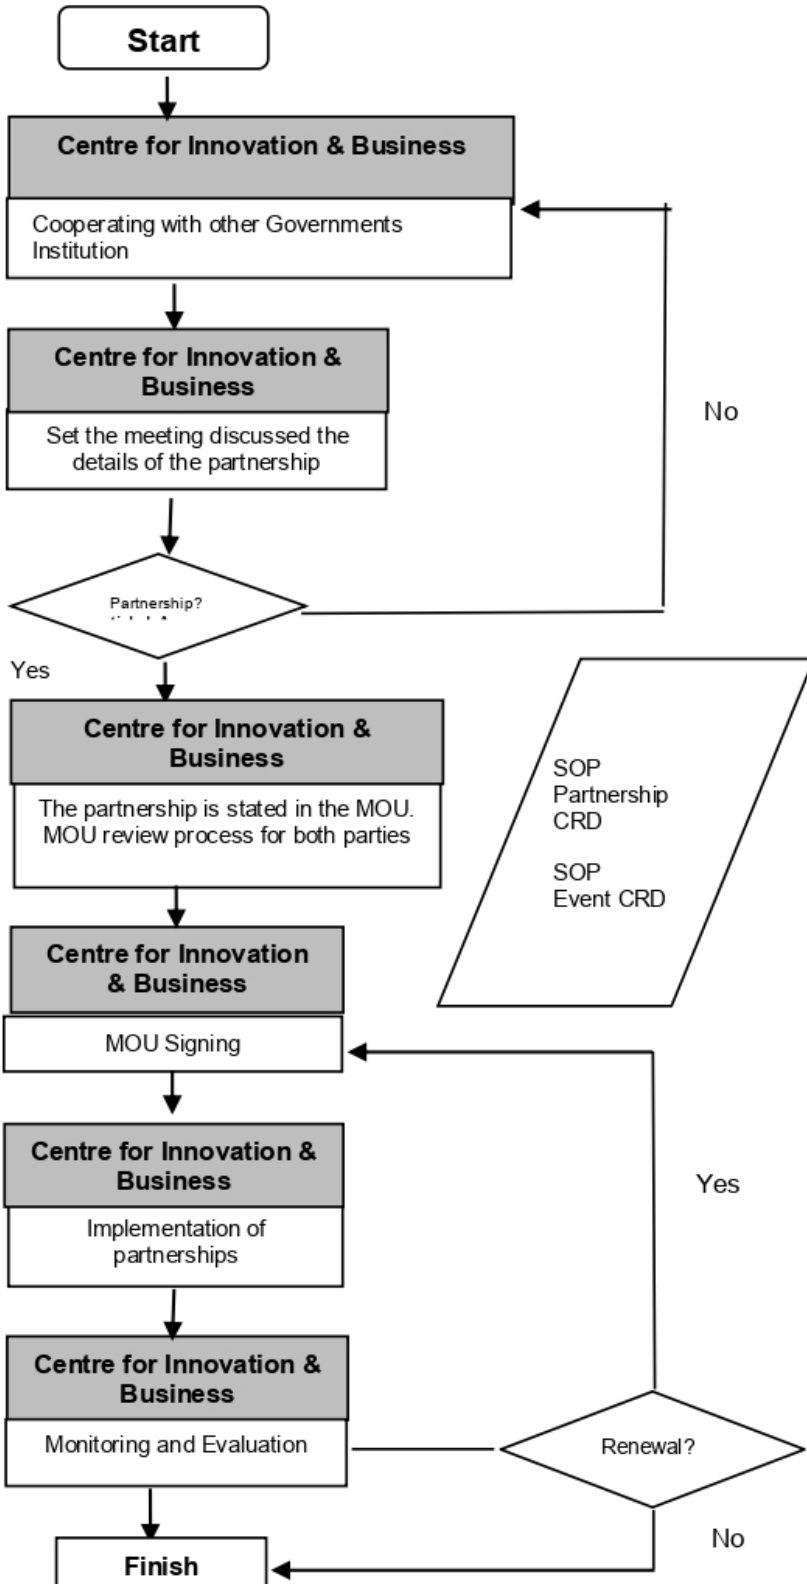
Start

Centre for Innovation & Business

Cooperating with other Governments Institution

Centre for Innovation & Business

Set the meeting discussed the details of the partnership

No

Partnership?

Yes

Centre for Innovation & Business

The partnership is stated in the MOU. MOU review process for both parties

SOP Partnership CRD

SOP Event CRD

Centre for Innovation & Business

MOU Signing

Centre for Innovation & Business

Implementation of partnerships

Yes

Centre for Innovation & Business

Monitoring and Evaluation

Renewal?

No

Finish